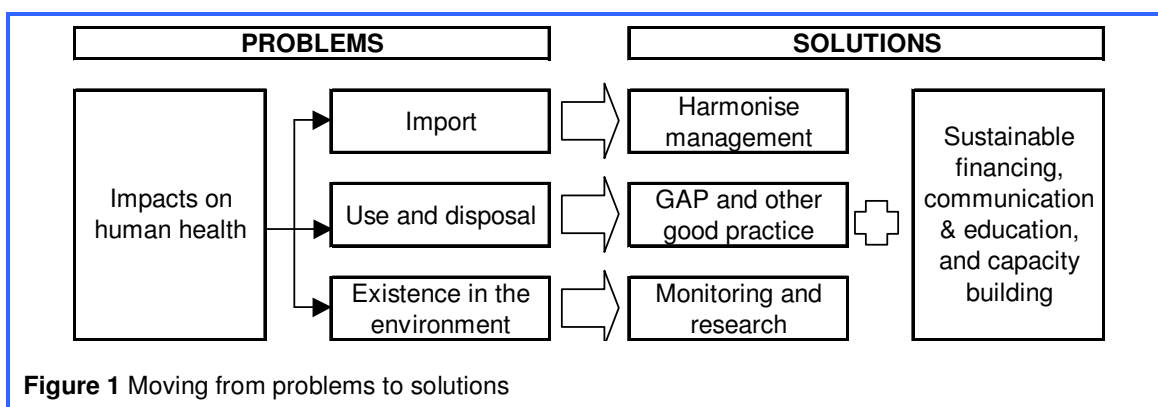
PROBLEMS

SOLUTIONS

Impacts on human health

Import

Use and disposal

Existence in the environment

Harmonise management

GAP and other good practice

Monitoring and research

Sustainable financing, communication & education, and capacity building

**Figure 1** Moving from problems to solutions